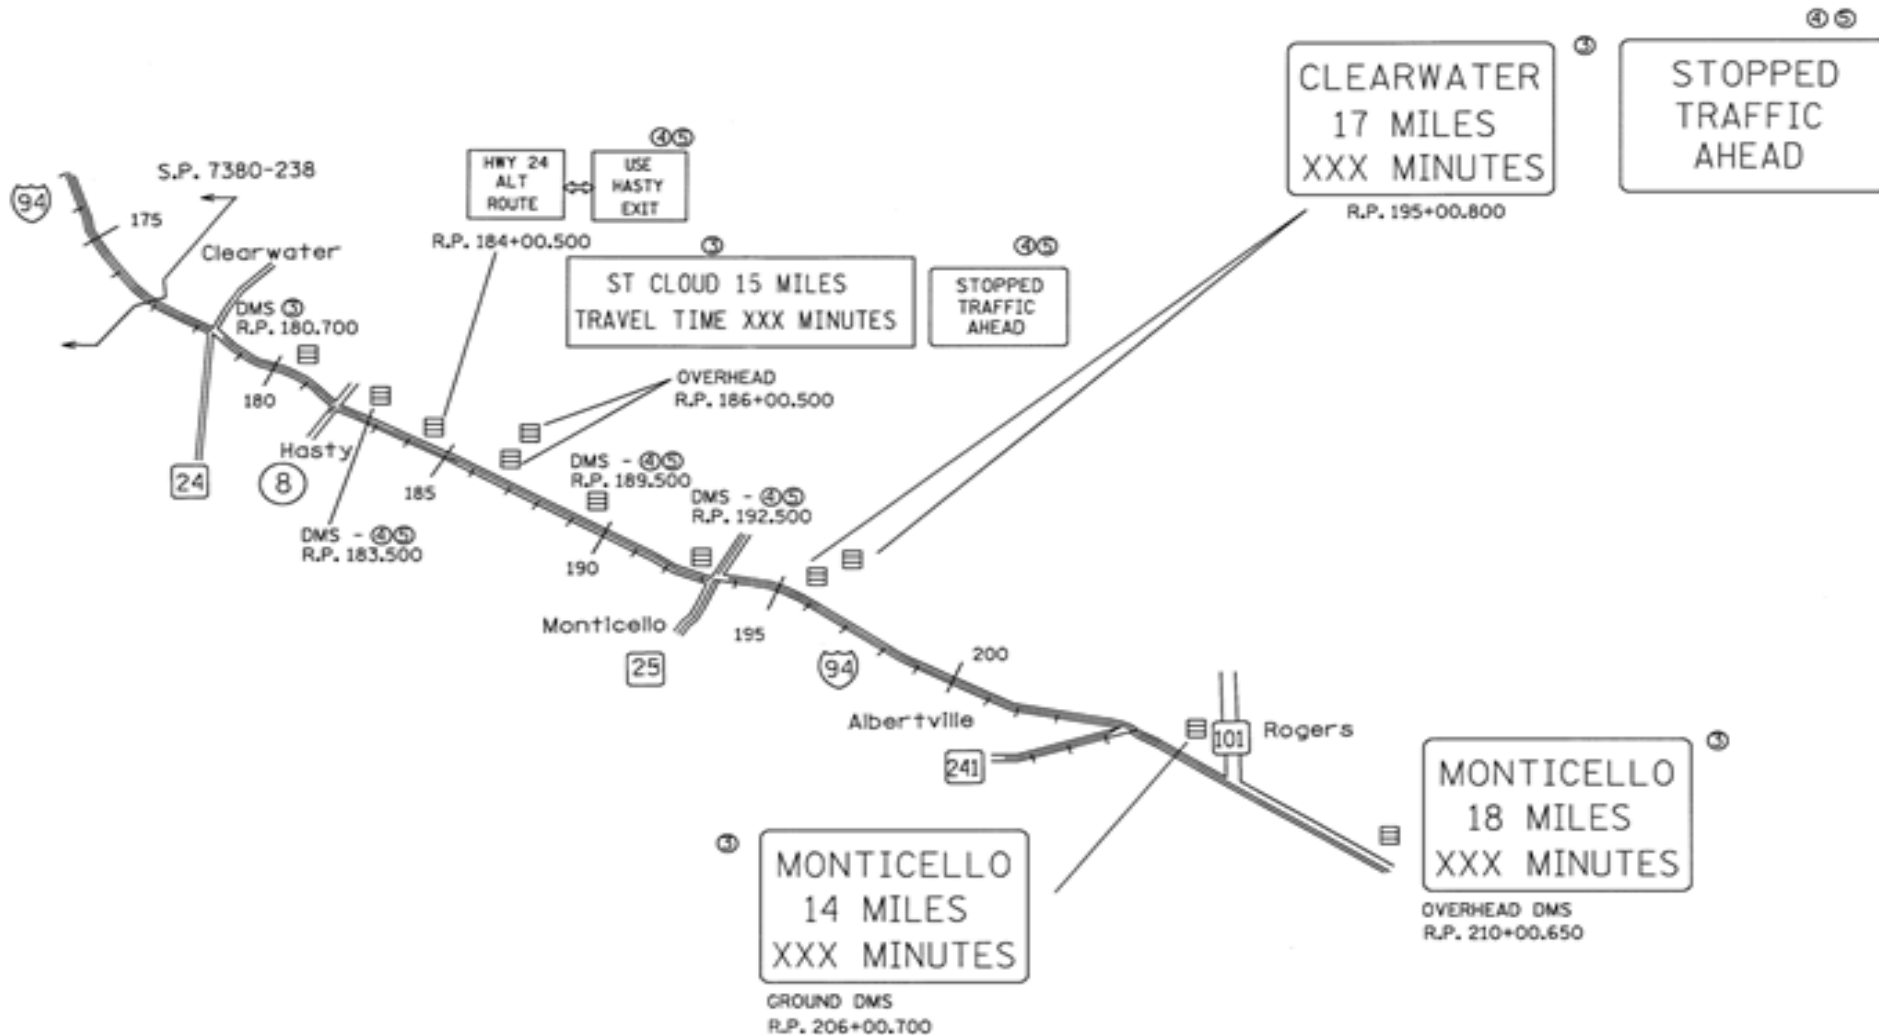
④⑤
STOPPED TRAFFIC AHEAD

③
CLEARWATER 17 MILES XXX MINUTES
R.P. 195+00.800

S.P. 7380-238

94

175

Clearwater

④⑤
HWY 24 ALT ROUTE
USE HASTY EXIT
R.P. 184+00.500

③
ST CLOUD 15 MILES TRAVEL TIME XXX MINUTES

④⑤
STOPPED TRAFFIC AHEAD

DMS ③
R.P. 180.700

180

Hasty

24

8

OVERHEAD
R.P. 186+00.500

185

DMS - ④⑤
R.P. 189.500

DMS - ④⑤
R.P. 192.500

DMS - ④⑤
R.P. 183.500

190

Monticello

25

195

94

200

Albertville

241

101

Rogers

③
MONTICELLO 18 MILES XXX MINUTES
OVERHEAD DMS
R.P. 210+00.650

③
MONTICELLO 14 MILES XXX MINUTES
GROUND DMS
R.P. 206+00.700